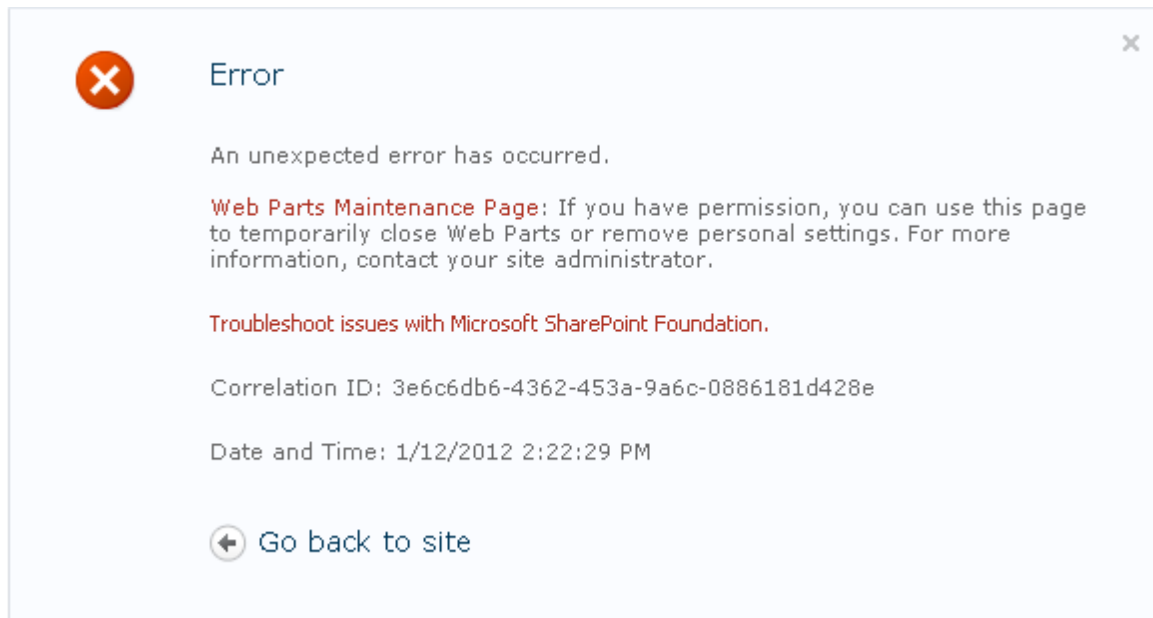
Error

An unexpected error has occurred.

Web Parts Maintenance Page: If you have permission, you can use this page to temporarily close Web Parts or remove personal settings. For more information, contact your site administrator.

Troubleshoot issues with Microsoft SharePoint Foundation.

Correlation ID: 3e6c6db6-4362-453a-9a6c-0886181d428e

Date and Time: 1/12/2012 2:22:29 PM

Go back to site